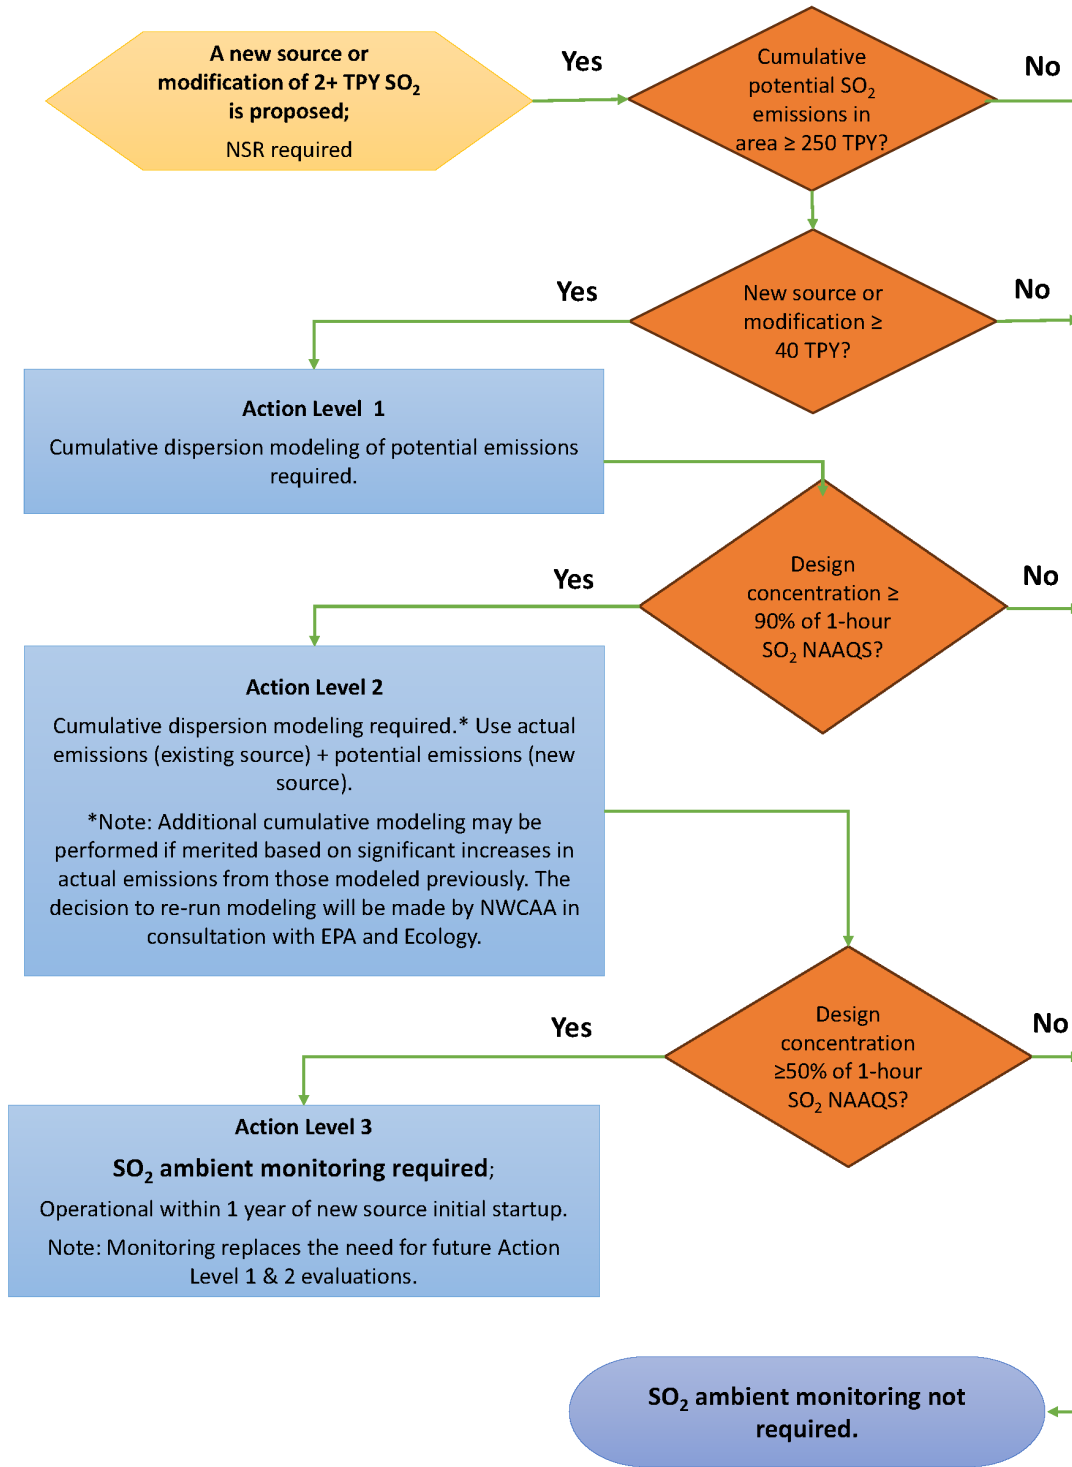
A new source or modification of 2+ TPY $SO_2$ is proposed;

NSR required

Yes

Cumulative potential $SO_2$ emissions in area ≥ 250 TPY?

No

Yes

New source or modification ≥ 40 TPY?

No

Action Level 1

Cumulative dispersion modeling of potential emissions required.

Yes

Design concentration ≥ 90% of 1-hour $SO_2$ NAAQS?

No

Action Level 2

Cumulative dispersion modeling required.* Use actual emissions (existing source) + potential emissions (new source).

*Note: Additional cumulative modeling may be performed if merited based on significant increases in actual emissions from those modeled previously. The decision to re-run modeling will be made by NWCAA in consultation with EPA and Ecology.

Yes

Design concentration ≥50% of 1-hour $SO_2$ NAAQS?

No

Action Level 3

$SO_2$ ambient monitoring required;

Operational within 1 year of new source initial startup.

Note: Monitoring replaces the need for future Action Level 1 & 2 evaluations.

$SO_2$ ambient monitoring not required.